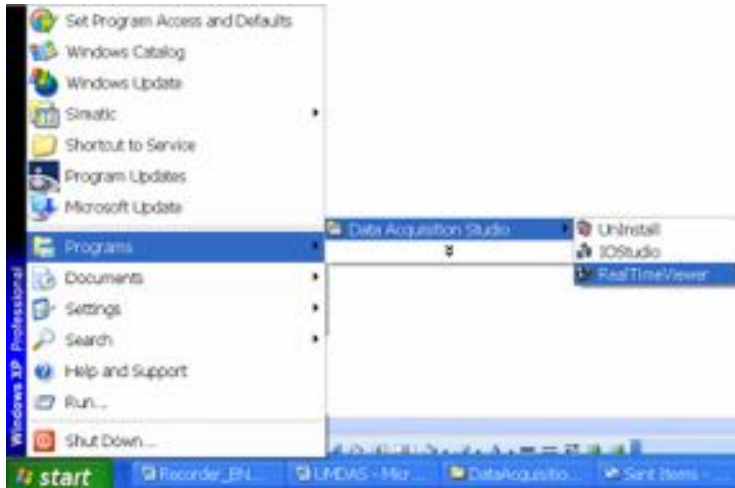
Set Program Access and Defaults
Windows Catalog
Windows Update
Simatic
Shortcut to Service
Program Updates
Microsoft Update
Programs
Documents
Settings
Search
Help and Support
Run...
Shut Down...

Data Acquisition Studio

Uninstall
IOStudio
RealTimeViewer

Windows XP Professional

start
Recorder_EN...
UMDAS - Micr...
DataAcquisitio...
Sent Items - ...